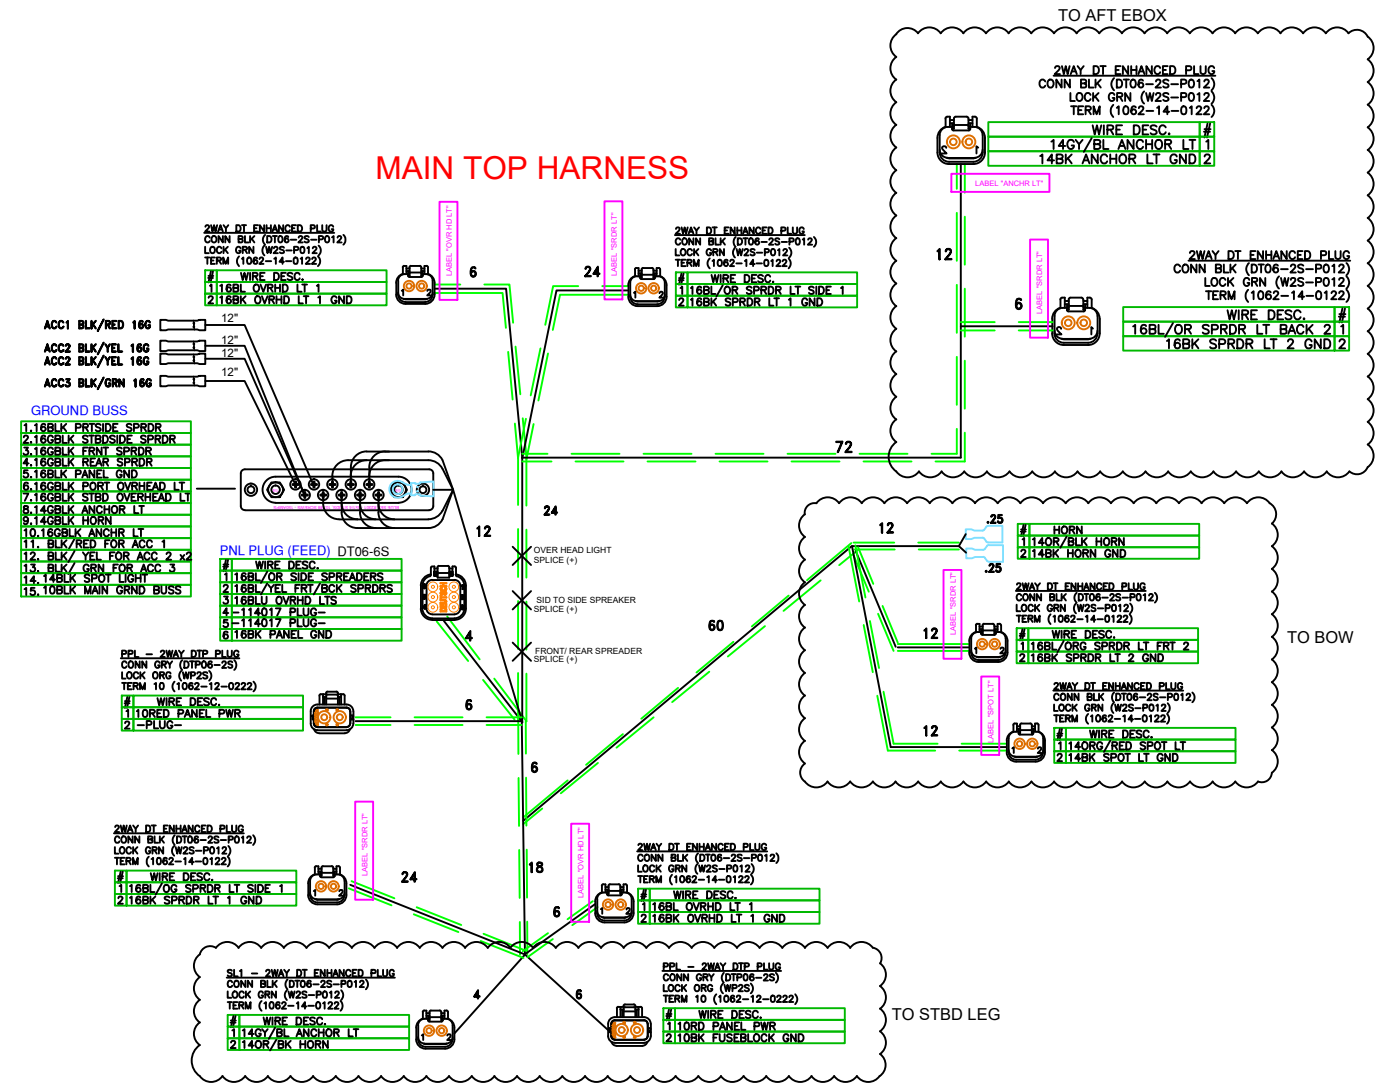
TO AFT EBOX

MAIN TOP HARNESS

2WAY DT ENHANCED PLUG
CONN BLK (DT06-2S-P012)
LOCK GRN (W2S-P012)
TERM (1062-14-0122)

| WIRE DESC. | # |
|---|---|
| 14GY/BL ANCHOR LT | 1 |
| 14BK ANCHOR LT GND | 2 |

LABEL "ANCHR LT"

12

2WAY DT ENHANCED PLUG
CONN BLK (DT06-2S-P012)
LOCK GRN (W2S-P012)
TERM (1062-14-0122)

| WIRE DESC. | # |
|---|---|
| 16BL/OR SPRDR LT BACK 2 | 1 |
| 16BK SPRDR LT 2 GND | 2 |

6
LABEL "SRDR LT"

2WAY DT ENHANCED PLUG
CONN BLK (DT06-2S-P012)
LOCK GRN (W2S-P012)
TERM (1062-14-0122)

| # | WIRE DESC. |
|---|---|
| 1 | 16BL OVRHD LT 1 |
| 2 | 16BK OVRHD LT 1 GND |

LABEL "OVR HD LT"
6
24
LABEL "SRDR LT"

2WAY DT ENHANCED PLUG
CONN BLK (DT06-2S-P012)
LOCK GRN (W2S-P012)
TERM (1062-14-0122)

| # | WIRE DESC. |
|---|---|
| 1 | 16BL/OR SPRDR LT SIDE 1 |
| 2 | 16BK SPRDR LT 1 GND |

ACC1 BLK/RED 16G
ACC2 BLK/YEL 16G
ACC2 BLK/YEL 16G
ACC3 BLK/GRN 16G
12"
12"
12"
12"

GROUND BUSS
1.16BLK PRTSIDE SPRDR
2.16GBLK STBDSIDE SPRDR
3.16GBLK FRNT SPRDR
4.16GBLK REAR SPRDR
5.16BLK PANEL GND
6.16GBLK PORT OVRHEAD LT
7.16GBLK STBD OVERHEAD LT
8.14GBLK ANCHOR LT
9.14GBLK HORN
10.16GBLK ANCHR LT
11. BLK/RED FOR ACC 1
12. BLK/ YEL FOR ACC 2 x2
13. BLK/ GRN FOR ACC 3
14. 14BLK SPOT LIGHT
15. 10BLK MAIN GRND BUSS

72
24
12

OVER HEAD LIGHT SPLICE (+)
SID TO SIDE SPREAKER SPLICE (+)
FRONT/ REAR SPREADER SPLICE (+)

PNL PLUG (FEED) DT06-6S

| # | WIRE DESC. |
|---|---|
| 1 | 16BL/OR SIDE SPREADERS |
| 2 | 16BL/YEL FRT/BCK SPRDRS |
| 3 | 16BLU OVRHD LTS |
| 4 | -114017 PLUG- |
| 5 | -114017 PLUG- |
| 6 | 16BK PANEL GND |

4

PPL - 2WAY DTP PLUG
CONN GRY (DTP06-2S)
LOCK ORG (WP2S)
TERM 10 (1062-12-0222)

| # | WIRE DESC. |
|---|---|
| 1 | 10RED PANEL PWR |
| 2 | -PLUG- |

6
6
60

12
.25
.25

| # | HORN |
|---|---|
| 1 | 14OR/BLK HORN |
| 2 | 14BK HORN GND |

2WAY DT ENHANCED PLUG
CONN BLK (DT06-2S-P012)
LOCK GRN (W2S-P012)
TERM (1062-14-0122)

LABEL "SRDR LT"
12

| # | WIRE DESC. |
|---|---|
| 1 | 16BL/ORG SPRDR LT FRT 2 |
| 2 | 16BK SPRDR LT 2 GND |

TO BOW

2WAY DT ENHANCED PLUG
CONN BLK (DT06-2S-P012)
LOCK GRN (W2S-P012)
TERM (1062-14-0122)

LABEL "SPOT LT"
12

| # | WIRE DESC. |
|---|---|
| 1 | 14ORG/RED SPOT LT |
| 2 | 14BK SPOT LT GND |

2WAY DT ENHANCED PLUG
CONN BLK (DT06-2S-P012)
LOCK GRN (W2S-P012)
TERM (1062-14-0122)

| # | WIRE DESC. |
|---|---|
| 1 | 16BL/OG SPRDR LT SIDE 1 |
| 2 | 16BK SPRDR LT 1 GND |

LABEL "SRDR LT"
24
18
LABEL "OVR HD LT"
6

2WAY DT ENHANCED PLUG
CONN BLK (DT06-2S-P012)
LOCK GRN (W2S-P012)
TERM (1062-14-0122)

| # | WIRE DESC. |
|---|---|
| 1 | 16BL OVRHD LT 1 |
| 2 | 16BK OVRHD LT 1 GND |

SL1 - 2WAY DT ENHANCED PLUG
CONN BLK (DT06-2S-P012)
LOCK GRN (W2S-P012)
TERM (1062-14-0122)

| # | WIRE DESC. |
|---|---|
| 1 | 14GY/BL ANCHOR LT |
| 2 | 14OR/BK HORN |

4
6

PPL - 2WAY DTP PLUG
CONN GRY (DTP06-2S)
LOCK ORG (WP2S)
TERM 10 (1062-12-0222)

| # | WIRE DESC. |
|---|---|
| 1 | 10RD PANEL PWR |
| 2 | 10BK FUSEBLOCK GND |

TO STBD LEG